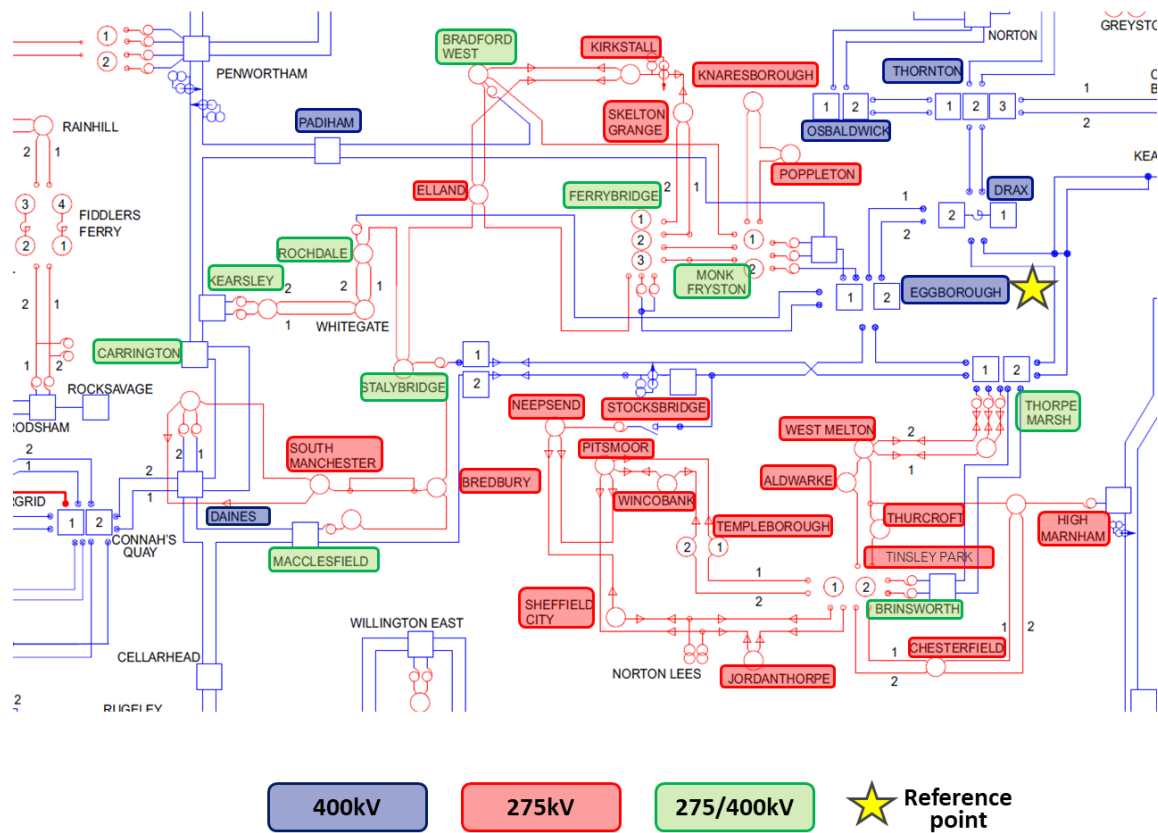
1
2
PENWORTHAM
BRADFORD WEST
KIRKSTALL
KNARESBOROUGH
GREYSTO
NORTON
THORNTON
1 2
1 2 3
1
2
OSBALDWICK
RAINHILL
2
1
PADIHAM
SKELTON GRANGE
POPPLETON
KEA
ELLAND
FERRYBRIDGE
2
1
DRAX
1
2
2
1
3
2
4
1
FIDDLERS FERRY
1
2
3
ROCHDALE
MONK FRYSTON
EGGBOROUGH
1 2
KEARSLEY
2
2
1
1
WHITEGATE
2
1
1
2
CARRINGTON
STALYBRIDGE
1
2
1 2
THORPE MARSH
ROCKSAVAGE
RODSHAM
NEEPSEND
STOCKSBRIDGE
WEST MELTON
2
1
SOUTH MANCHESTER
PITSMOOR
2
2
1
1
BREDBURY
ALDWARKE
1
2
EGRID
1 2
CONNAH'S QUAY
WINCOBANK
THURCROFT
HIGH MARNHAM
DAINES
TEMPLEBOROUGH
2
1
MACCLESFIELD
TINSLEY PARK
1
2
1
2
SHEFFIELD CITY
BRINSWORTH
WILLINGTON EAST
1
2
CHESTERFIELD
1
2
CELLARHEAD
NORTON LEES
JORDANTHORPE
2
RUGELEY
400kV
275kV
275/400kV
Reference point